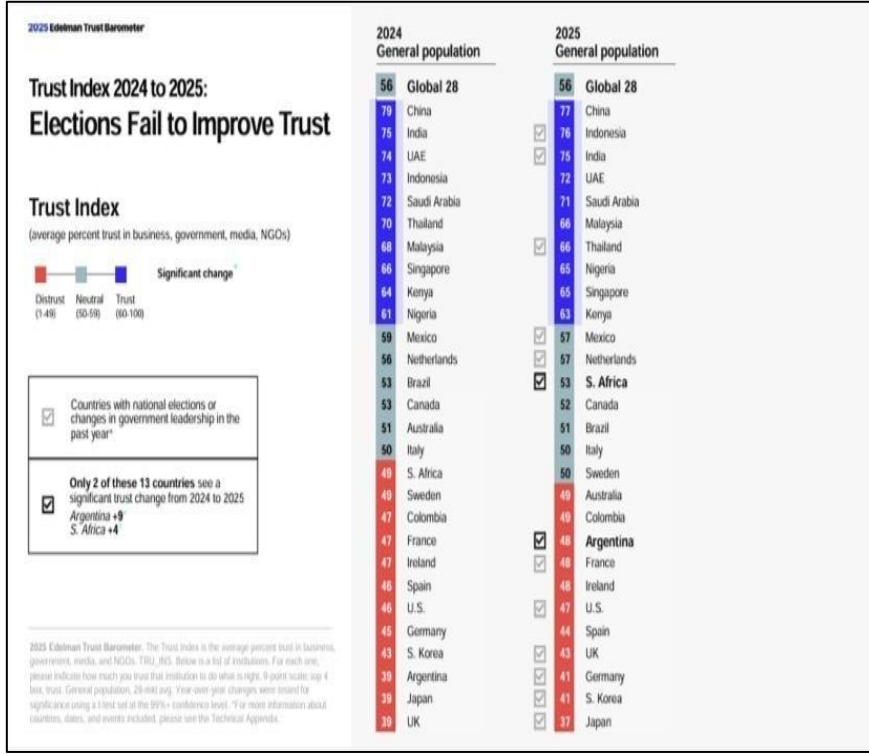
2025 Edelman Trust Barometer

Trust Index 2024 to 2025:
Elections Fail to Improve Trust

Trust Index
(average percent trust in business, government, media, NGOs)

Distrust (1-49) Neutral (50-59) Trust (60-100)

Significant change*

Countries with national elections or changes in government leadership in the past year*

Only 2 of these 13 countries see a significant trust change from 2024 to 2025
Argentina +9
S. Africa +4

2025 Edelman Trust Barometer. The Trust Index is the average percent trust in business, government, media, and NGOs. TRU_INS. Below is a list of institutions. For each one, please indicate how much you trust that institution to do what is right. 9-point scale; top 4 box, trust. General population, 28-mkt avg. Year-over-year changes were tested for significance using a t-test set at the 95% confidence level. *For more information about countries, dates, and events included, please see the Technical Appendix.

2024
General population

| | |
|---|---|
| 56 | Global 28 |
| 79 | China |
| 75 | India |
| 74 | UAE |
| 73 | Indonesia |
| 72 | Saudi Arabia |
| 70 | Thailand |
| 68 | Malaysia |
| 66 | Singapore |
| 64 | Kenya |
| 61 | Nigeria |
| 59 | Mexico |
| 56 | Netherlands |
| 53 | Brazil |
| 53 | Canada |
| 51 | Australia |
| 50 | Italy |
| 49 | S. Africa |
| 49 | Sweden |
| 47 | Colombia |
| 47 | France |
| 47 | Ireland |
| 46 | Spain |
| 46 | U.S. |
| 45 | Germany |
| 43 | S. Korea |
| 39 | Argentina |
| 39 | Japan |
| 39 | UK |

2025
General population

| | |
|---|---|
| 56 | Global 28 |
| 77 | China |
| 76 | Indonesia |
| 75 | India |
| 72 | UAE |
| 71 | Saudi Arabia |
| 66 | Malaysia |
| 66 | Thailand |
| 65 | Nigeria |
| 65 | Singapore |
| 63 | Kenya |
| 57 | Mexico |
| 57 | Netherlands |
| 53 | S. Africa |
| 52 | Canada |
| 51 | Brazil |
| 50 | Italy |
| 50 | Sweden |
| 49 | Australia |
| 49 | Colombia |
| 48 | Argentina |
| 48 | France |
| 48 | Ireland |
| 47 | U.S. |
| 44 | Spain |
| 43 | UK |
| 41 | Germany |
| 41 | S. Korea |
| 37 | Japan |